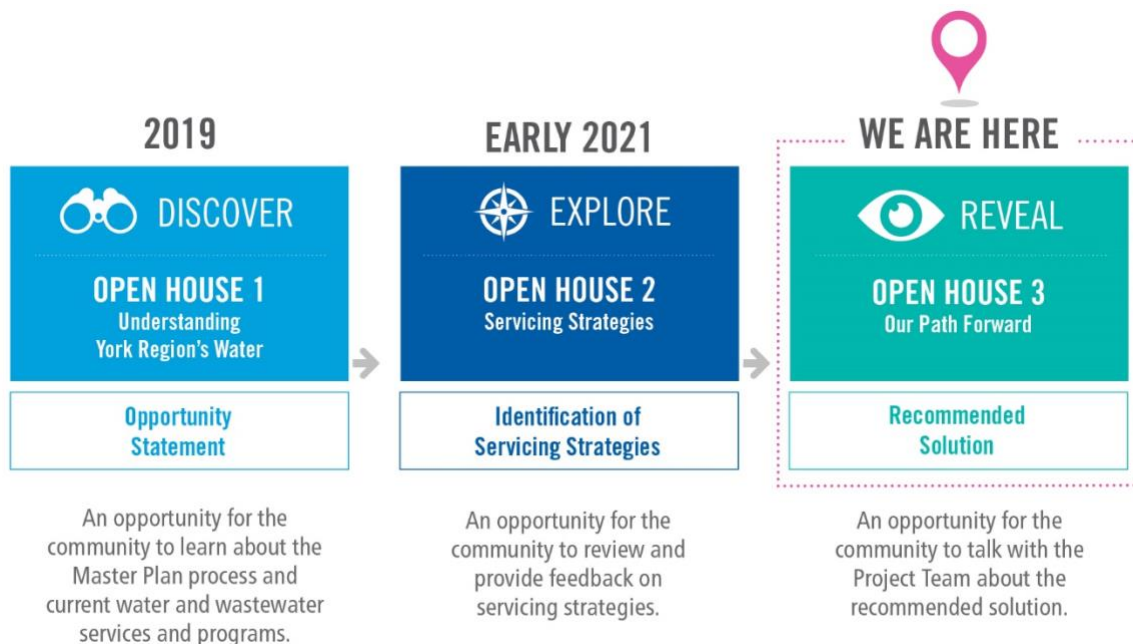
2019

DISCOVER

OPEN HOUSE 1
Understanding York Region's Water

Opportunity Statement

An opportunity for the community to learn about the Master Plan process and current water and wastewater services and programs.

EARLY 2021

EXPLORE

OPEN HOUSE 2
Servicing Strategies

Identification of Servicing Strategies

An opportunity for the community to review and provide feedback on servicing strategies.

WE ARE HERE

REVEAL

OPEN HOUSE 3
Our Path Forward

Recommended Solution

An opportunity for the community to talk with the Project Team about the recommended solution.